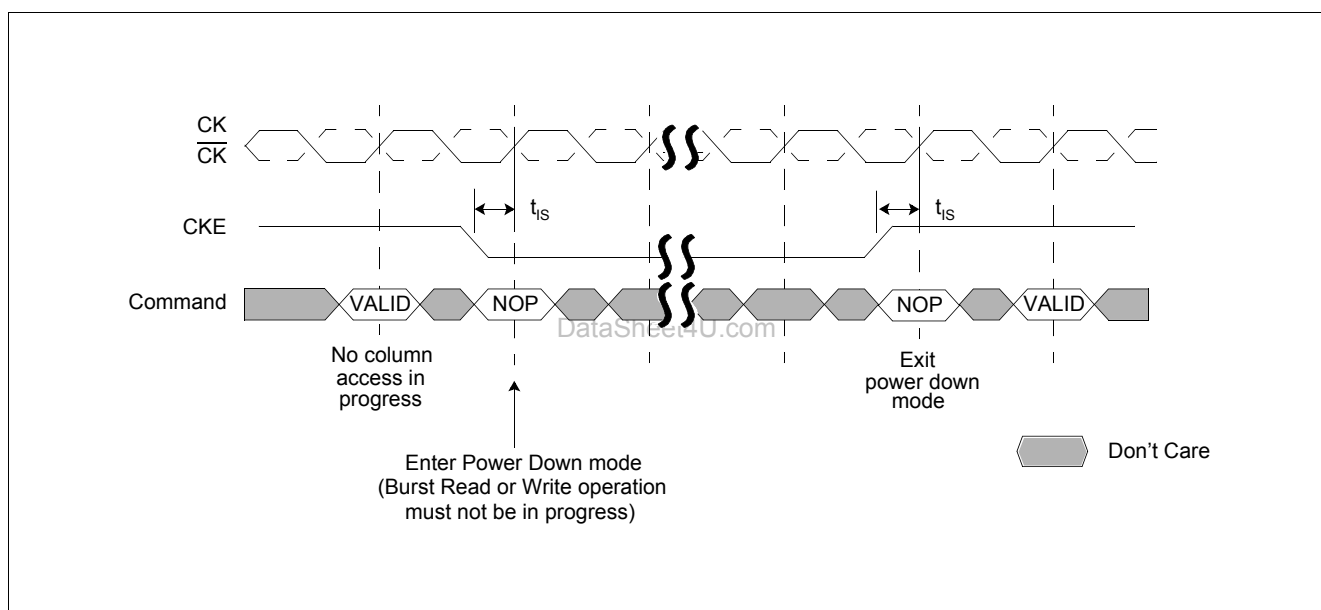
CK
$\overline{CK}$

CKE

$t_{IS}$

$t_{IS}$

Command

VALID

NOP

NOP

VALID

DataSheet4U.com

No column access in progress

Exit power down mode

Enter Power Down mode (Burst Read or Write operation must not be in progress)

Don’t Care